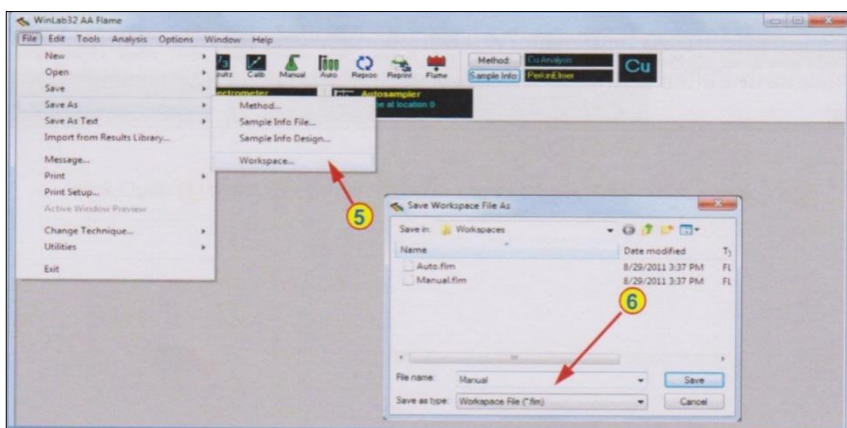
WinLab32 AA Flame

File Edit Tools Analysis Options Window Help

New
Open
Save
Save As
Save As Text
Import from Results Library...
Message...
Print
Print Setup...
Active Window Preview
Change Technique...
Utilities
Exit

Method...
Sample Info File...
Sample Info Design...
Workspace...

Results Calib Manual Auto Reproc Reprint Flame

Method: Cu Analysis
Sample Info: PerkinElmer
Cu

Spectrometer
Autosampler
Probe at location 0

5

Save Workspace File As

Save in: Workspaces

| Name | Date modified | Ty |
|---|---|---|
| Auto.flm | 8/29/2011 3:37 PM | FL |
| Manual.flm | 8/29/2011 3:37 PM | FL |

6

File name: Manual
Save as type: Workspace File (*.flm)

Save
Cancel